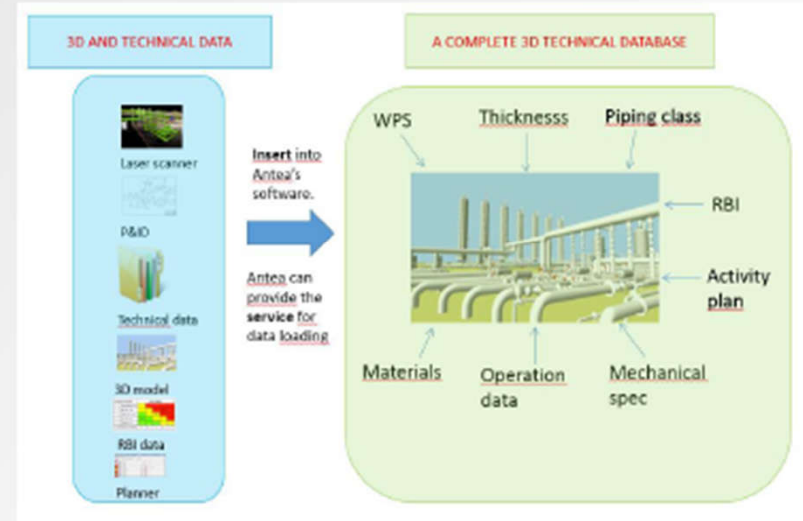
3D AND TECHNICAL DATA

Laser scanner

P&ID

Technical data

3D model

RBI data

Planner

Insert into Antea's software.

Antea can provide the service for data loading

A COMPLETE 3D TECHNICAL DATABASE

WPS

Thicknesss

Piping class

RBI

Activity plan

Materials

Operation data

Mechanical spec